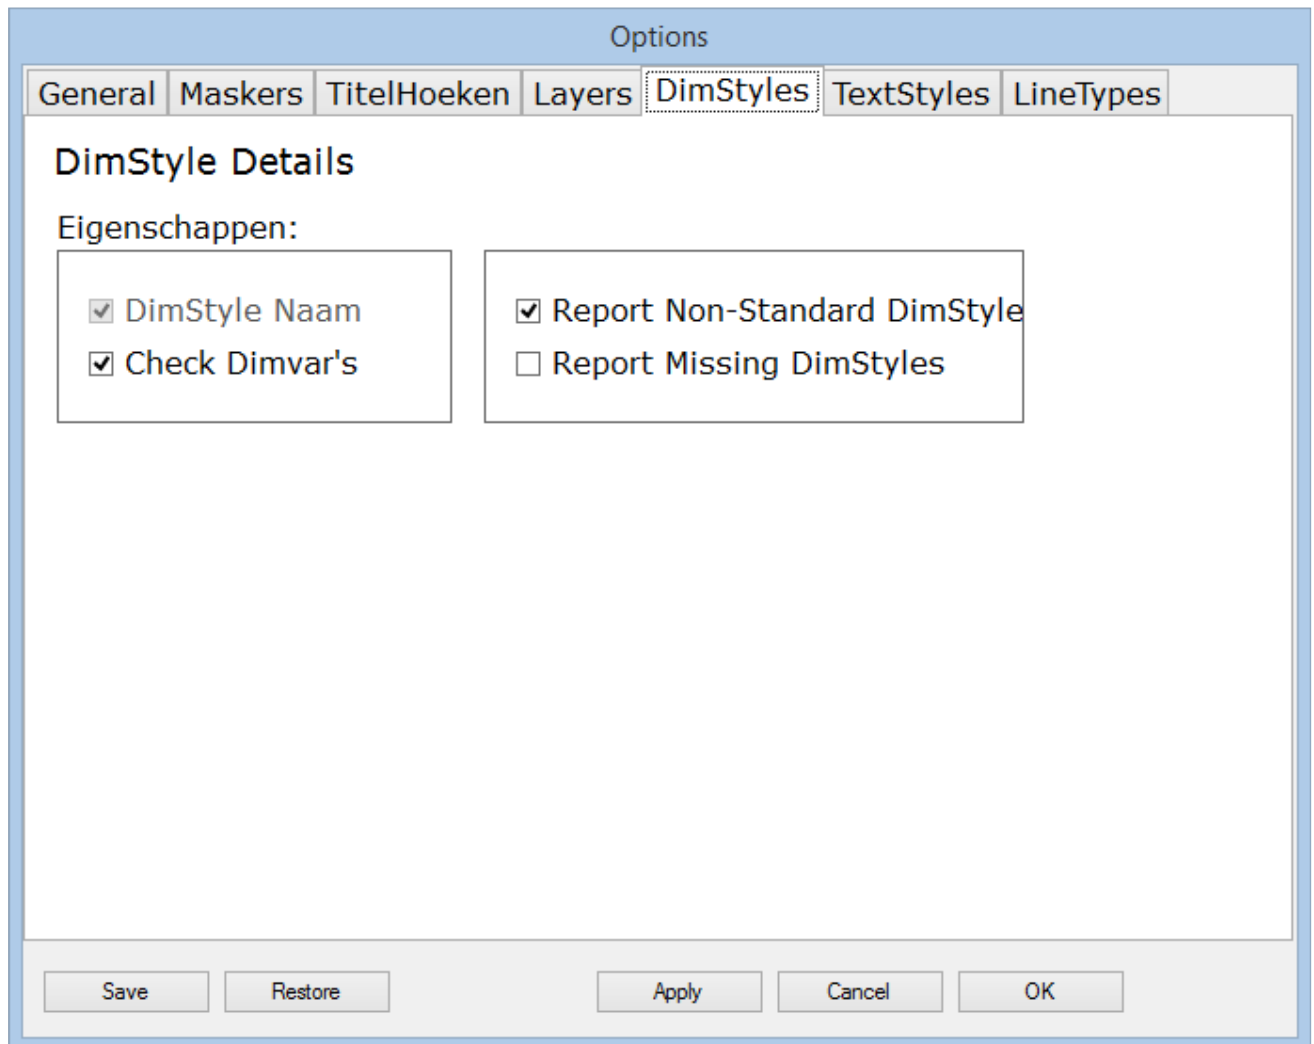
Options

General | Maskers | TitelHoeken | Layers | DimStyles | TextStyles | LineTypes

DimStyle Details

Eigenschappen:

☑ DimStyle Naam
☑ Check Dimvar's

☑ Report Non-Standard DimStyle
☐ Report Missing DimStyles

Save
Restore
Apply
Cancel
OK